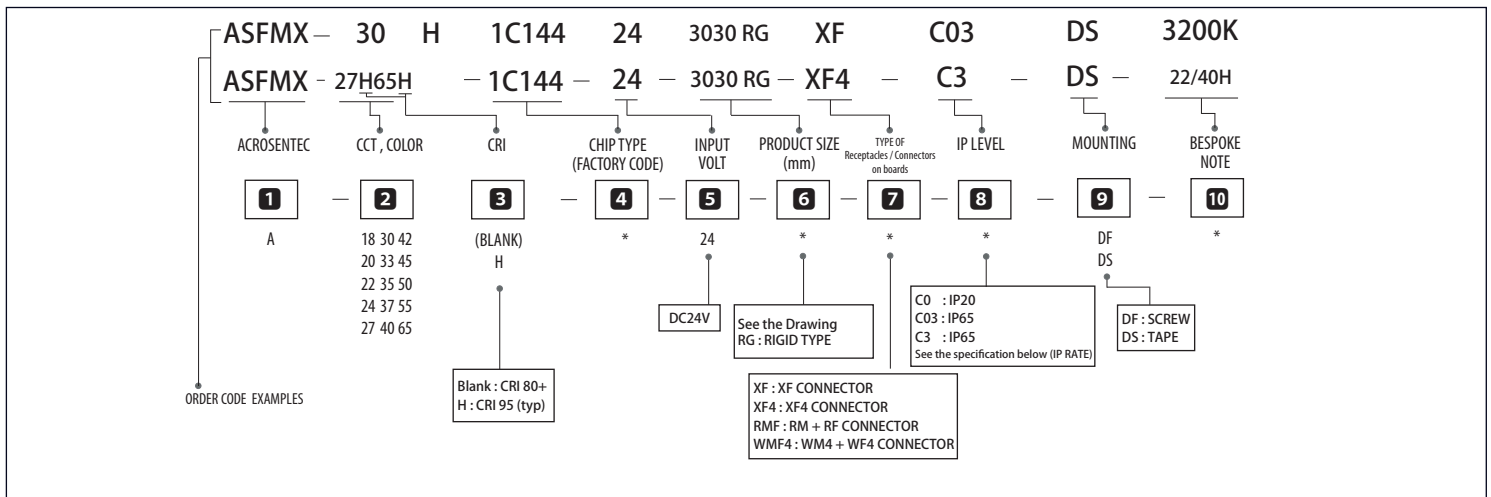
ASFMX – 30 H 1C144 24 3030 RG XF C03 DS 3200K

ASFMX - 27H65H – 1C144 – 24 – 3030 RG – XF4 – C3 – DS – 22/40H

ACROSENTEC

CCT , COLOR

CRI

CHIP TYPE (FACTORY CODE)

INPUT VOLT

PRODUCT SIZE (mm)

TYPE OF Receptacles / Connectors on boards

IP LEVEL

MOUNTING

BESPOKE NOTE

1 – 2 – 3 – 4 – 5 – 6 – 7 – 8 – 9 – 10

A

18 30 42
20 33 45
22 35 50
24 37 55
27 40 65

(BLANK)
H

*

24

*

*

*

DF
DS

*

DC24V

See the Drawing
RG : RIGID TYPE

C0 : IP20
C03 : IP65
C3 : IP65
See the specification below (IP RATE)

DF : SCREW
DS : TAPE

Blank : CRI 80+
H : CRI 95 (typ)

XF : XF CONNECTOR
XF4 : XF4 CONNECTOR
RMF : RM + RF CONNECTOR
WMF4 : WM4 + WF4 CONNECTOR

ORDER CODE EXAMPLES